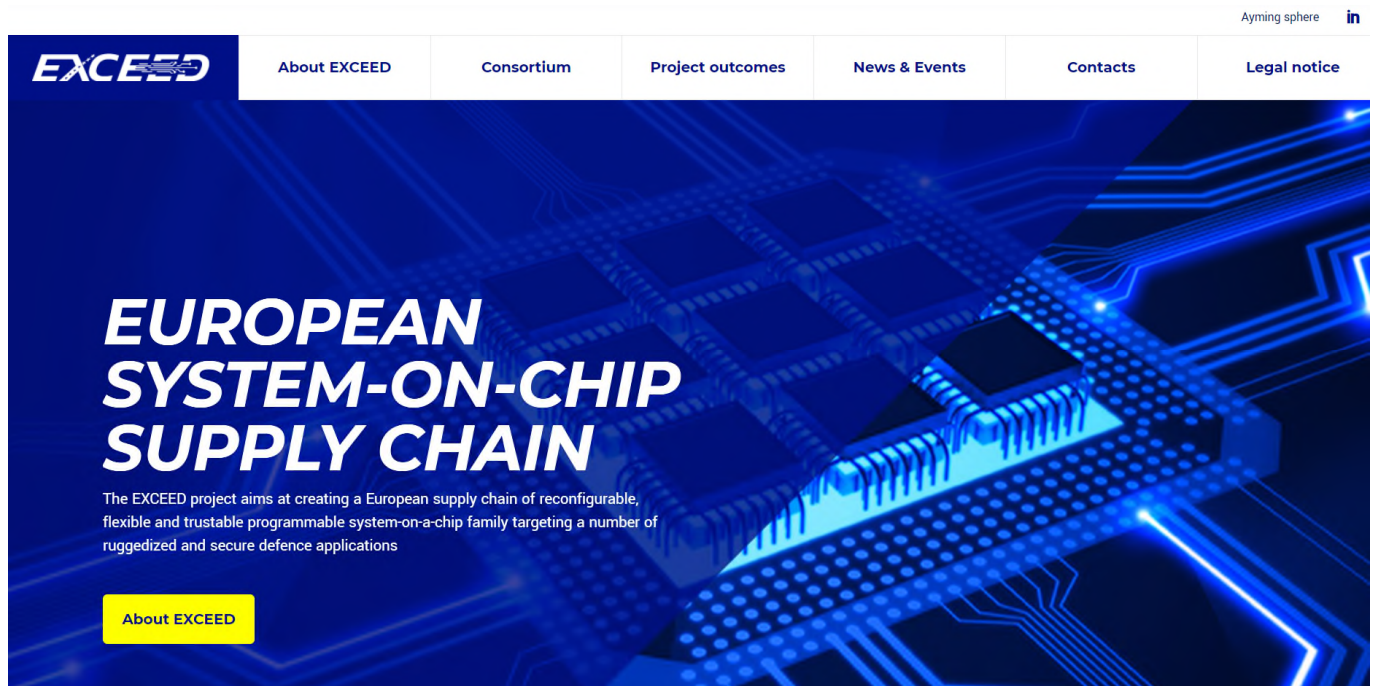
Ayming sphere in

EXCEED

About EXCEED
Consortium
Project outcomes
News & Events
Contacts
Legal notice

EUROPEAN SYSTEM-ON-CHIP SUPPLY CHAIN

The EXCEED project aims at creating a European supply chain of reconfigurable, flexible and trustable programmable system-on-a-chip family targeting a number of ruggedized and secure defence applications

About EXCEED